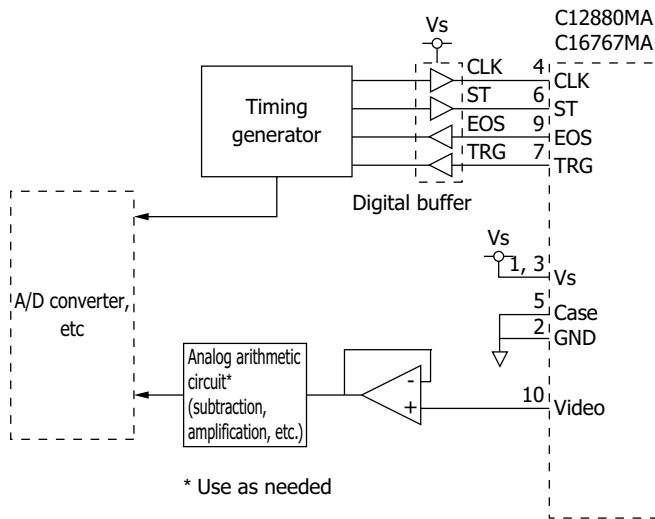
C12880MA
C16767MA

Vs

Timing generator

CLK
ST
EOS
TRG

4 CLK
6 ST
9 EOS
7 TRG

Digital buffer

A/D converter, etc

Vs
1, 3 Vs
5 Case
2 GND

Analog arithmetic circuit* (subtraction, amplification, etc.)

-
+

10 Video

* Use as needed